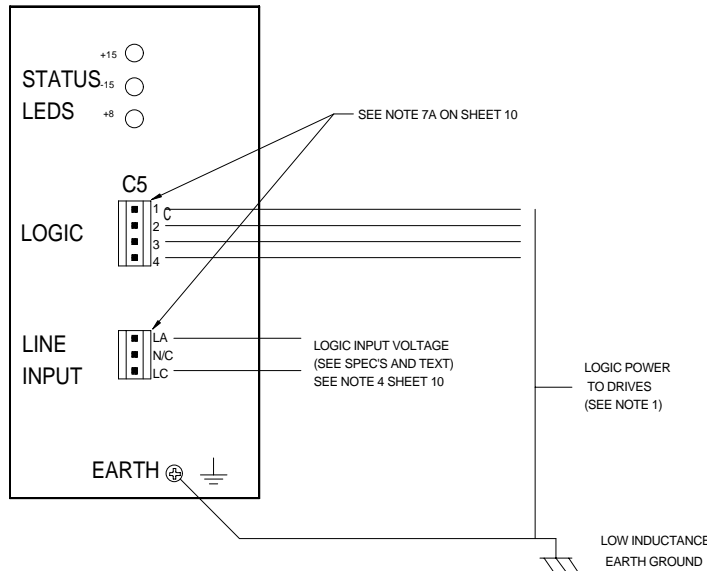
+15
STATUS -15
LEDS +8

SEE NOTE 7A ON SHEET 10

C5

LOGIC
1 C
2
3
4

LINE INPUT
LA
N/C
LC

LOGIC INPUT VOLTAGE
(SEE SPEC'S AND TEXT)
SEE NOTE 4 SHEET 10

LOGIC POWER TO DRIVES (SEE NOTE 1)

EARTH

LOW INDUCTANCE EARTH GROUND